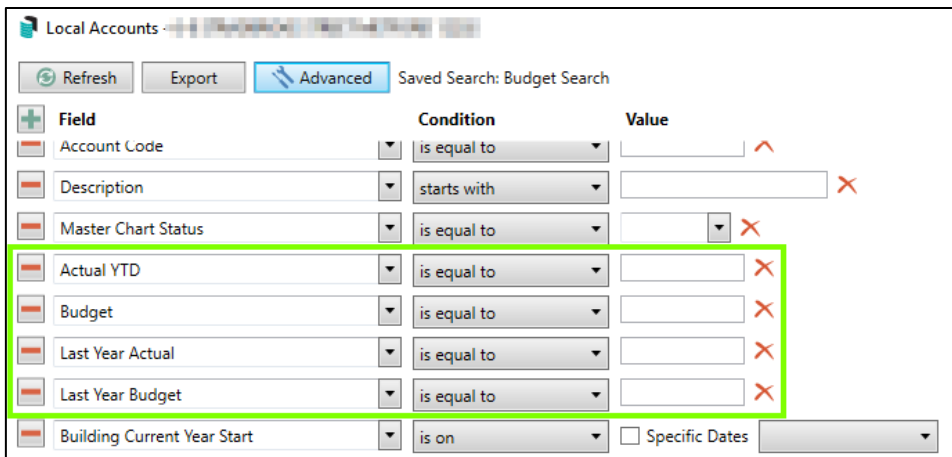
Local Accounts - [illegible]

Refresh Export Advanced Saved Search: Budget Search

| Field | Condition | Value |
|---|---|---|
| Account Code | is equal to | |
| Description | starts with | |
| Master Chart Status | is equal to | |
| Actual YTD | is equal to | |
| Budget | is equal to | |
| Last Year Actual | is equal to | |
| Last Year Budget | is equal to | |
| Building Current Year Start | is on | Specific Dates |